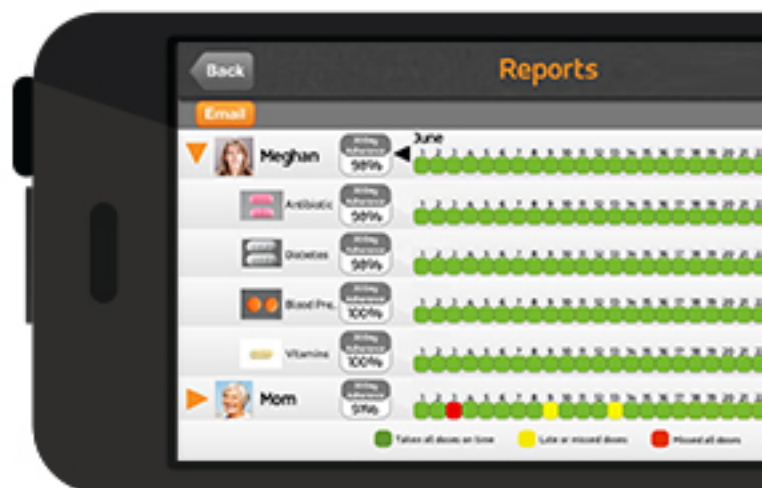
Back
Reports
Email
Meghan
30 Day Adherence
98%
June
1 2 3 4 5 6 7 8 9 10 11 12 13 14 15 16 17 18 19 20 21 22
Antibiotic
30 Day Adherence
98%
Diabetes
30 Day Adherence
98%
Blood Pre.
30 Day Adherence
100%
Vitamins
30 Day Adherence
100%
Mom
30 Day Adherence
91%
Takes all doses on time
Late or missed doses
Missed all doses